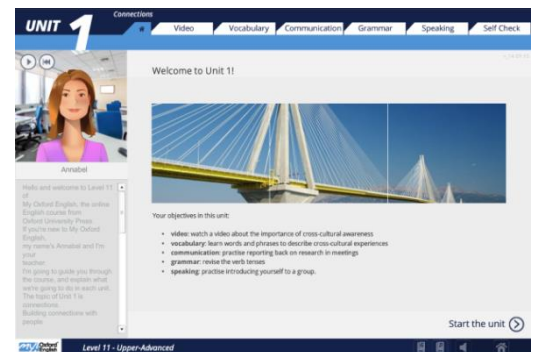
UNIT 1

Connections

Video | Vocabulary | Communication | Grammar | Speaking | Self Check

Annabel

Hello and welcome to Level 11 of My Oxford English, the online English course from Oxford University Press. If you're new to My Oxford English, my name's Annabel and I'm your teacher. I'm going to guide you through the course, and explain what we're going to do in each unit. The topic of Unit 1 is connections. Building connections with people.

Welcome to Unit 1!

Your objectives in this unit:

- video: watch a video about the importance of cross-cultural awareness
- vocabulary: learn words and phrases to describe cross-cultural experiences
- communication: practise reporting back on research in meetings
- grammar: revise the verb tenses
- speaking: practise introducing yourself to a group.

Start the unit

My Oxford English

Level 11 - Upper-Advanced